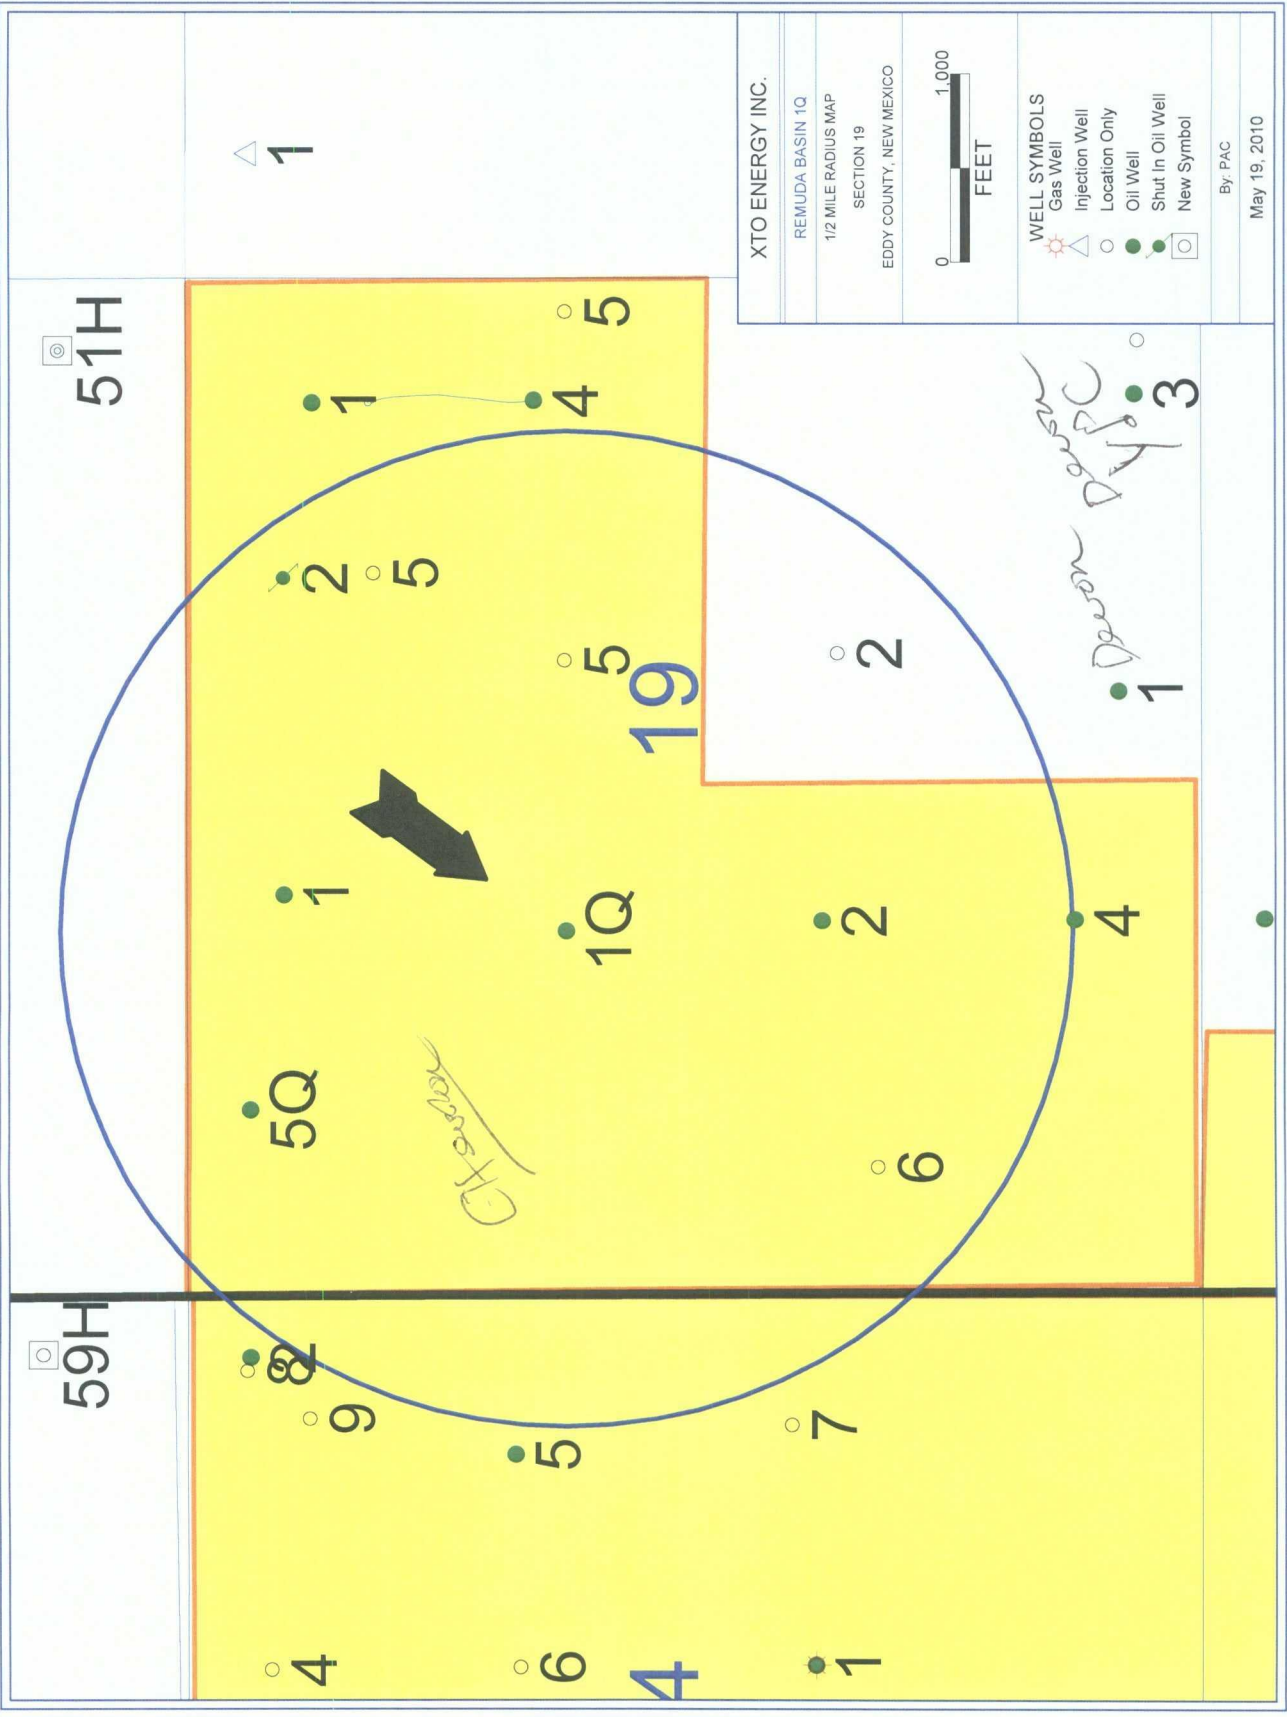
XTO ENERGY INC.
REMUDA BASIN 1Q
1/2 MILE RADIUS MAP
SECTION 19
EDDY COUNTY, NEW MEXICO

0
1,000
FEET

WELL SYMBOLS
Gas Well
Injection Well
Location Only
Oil Well
Shut In Oil Well
New Symbol

By: PAC
May 19, 2010

1
51H
1
4
5
2
5
5
19
2
1
3
Devon Davon
Devon
1
1Q
2
4
5Q
OXY
6
59H
8
9
5
7
4
6
4
1